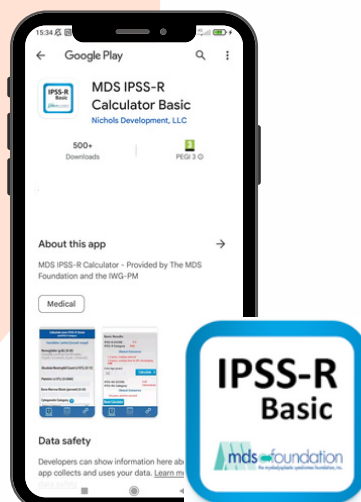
15:34

Google Play

IPSS-R Basic

MDS IPSS-R Calculator Basic

Nichols Development, LLC

500+
Downloads

PEGI 3

About this app

MDS IPSS-R Calculator - Provided by The MDS Foundation and the IWG-PM

Medical

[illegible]

Data safety

Developers can show information here about how their app collects and uses your data. Learn m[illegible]

IPSS-R
Basic

mds foundation
the myelodysplastic syndromes foundation, inc.